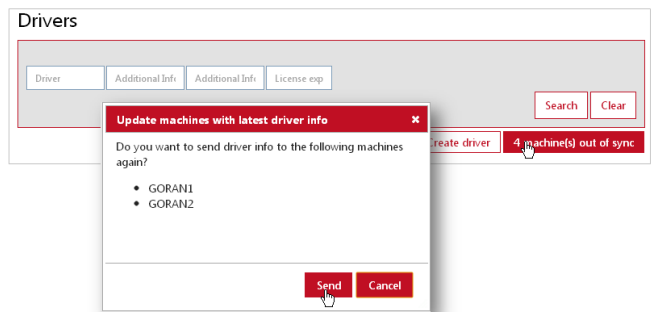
Drivers

Driver | Additional Info | Additional Info | License exp

Search | Clear

Create driver | 4 machine(s) out of sync

Update machines with latest driver info ×

Do you want to send driver info to the following machines again?

- GORAN1
- GORAN2

Send | Cancel